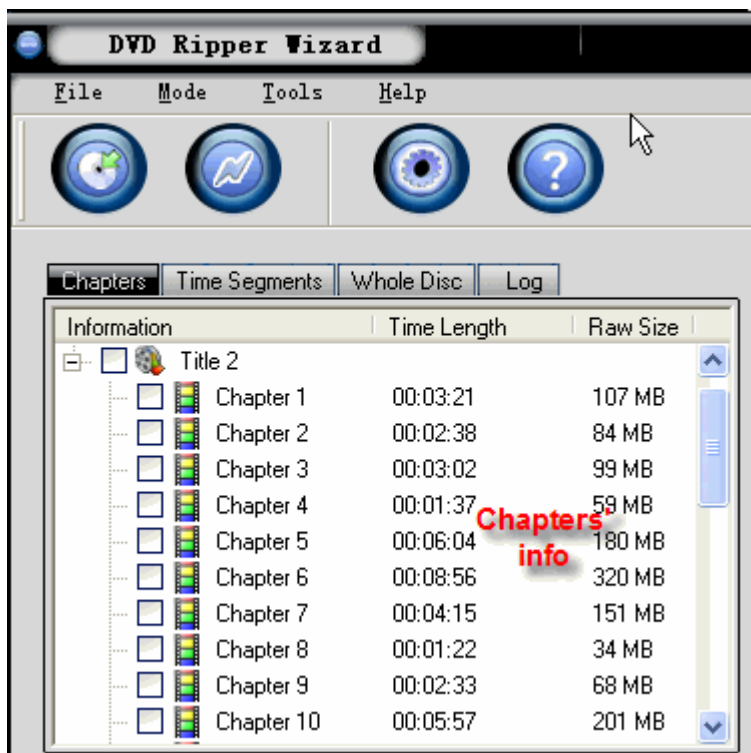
DVD Ripper Wizard

File Mode Tools Help

Chapters | Time Segments | Whole Disc | Log

| Information | Time Length | Raw Size |
|---|---|---|
| Title 2 | | |
| Chapter 1 | 00:03:21 | 107 MB |
| Chapter 2 | 00:02:38 | 84 MB |
| Chapter 3 | 00:03:02 | 99 MB |
| Chapter 4 | 00:01:37 | 59 MB |
| Chapter 5 | 00:06:04 | 180 MB |
| Chapter 6 | 00:08:56 | 320 MB |
| Chapter 7 | 00:04:15 | 151 MB |
| Chapter 8 | 00:01:22 | 34 MB |
| Chapter 9 | 00:02:33 | 68 MB |
| Chapter 10 | 00:05:57 | 201 MB |

Chapters' info